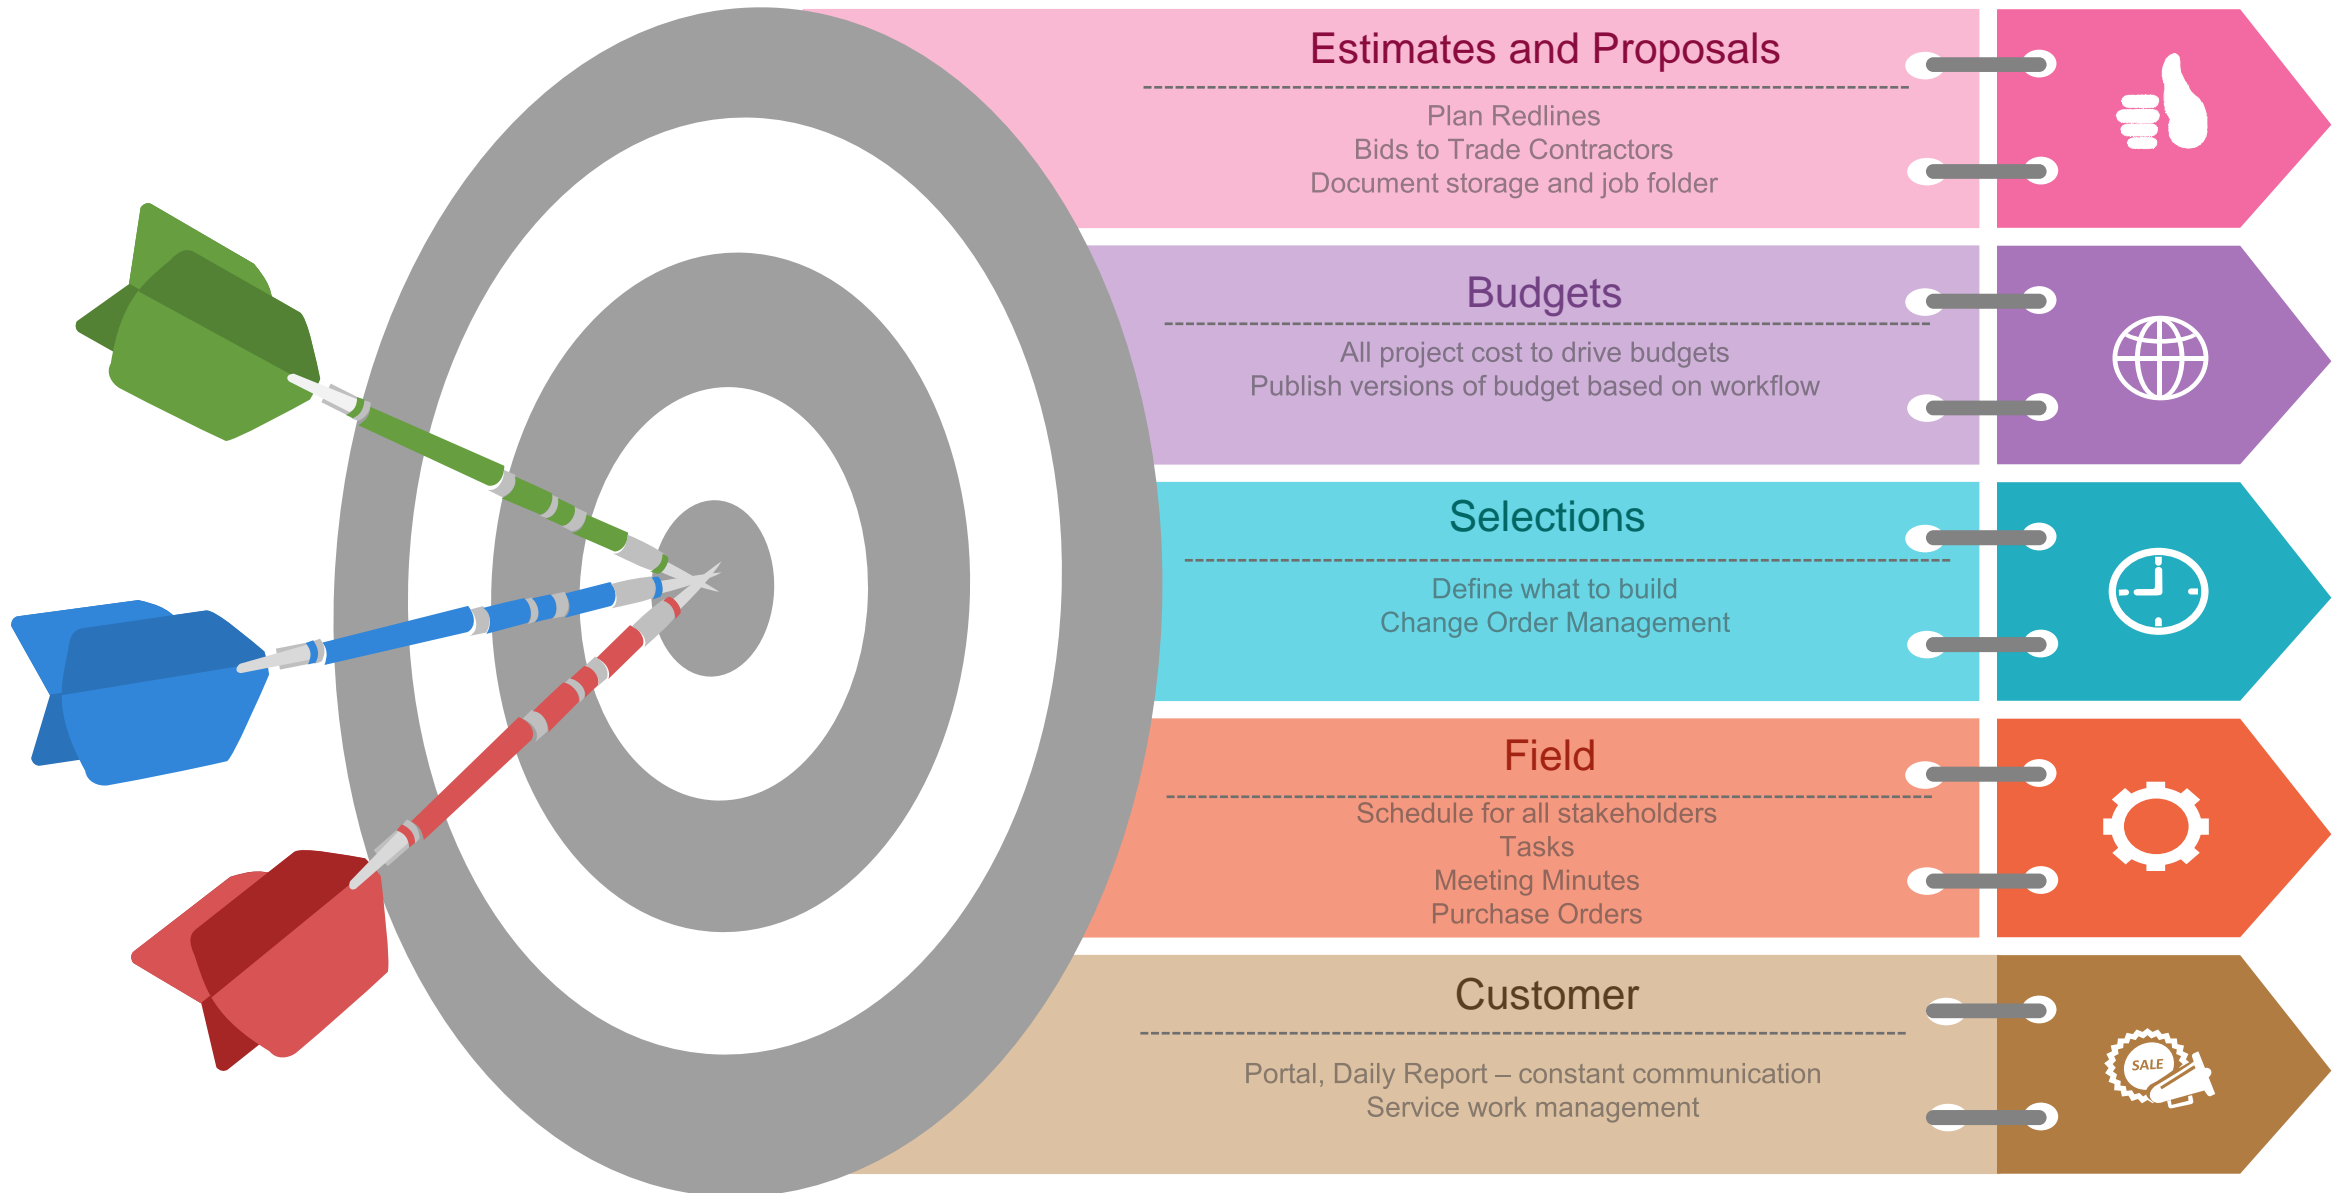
Estimates and Proposals

Plan Redlines
Bids to Trade Contractors
Document storage and job folder

Budgets

All project cost to drive budgets
Publish versions of budget based on workflow

Selections

Define what to build
Change Order Management

Field

Schedule for all stakeholders
Tasks
Meeting Minutes
Purchase Orders

Customer

Portal, Daily Report – constant communication
Service work management

SALE